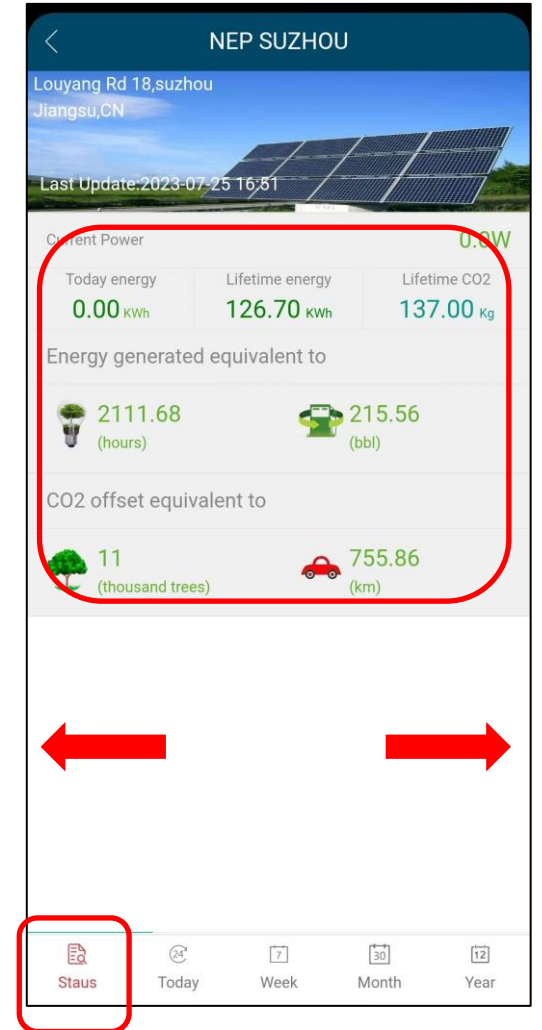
NEP SUZHOU

Louyang Rd 18,suzhou
Jiangsu,CN

Last Update:2023-07-25 16:51

Current Power 0.0W

| Today energy | Lifetime energy | Lifetime CO2 |
|---|---|---|
| 0.00 KWh | 126.70 KWh | 137.00 Kg |

Energy generated equivalent to

2111.68
(hours)

215.56
(bbl)

CO2 offset equivalent to

11
(thousand trees)

755.86
(km)

24
7
30
12

Staus Today Week Month Year